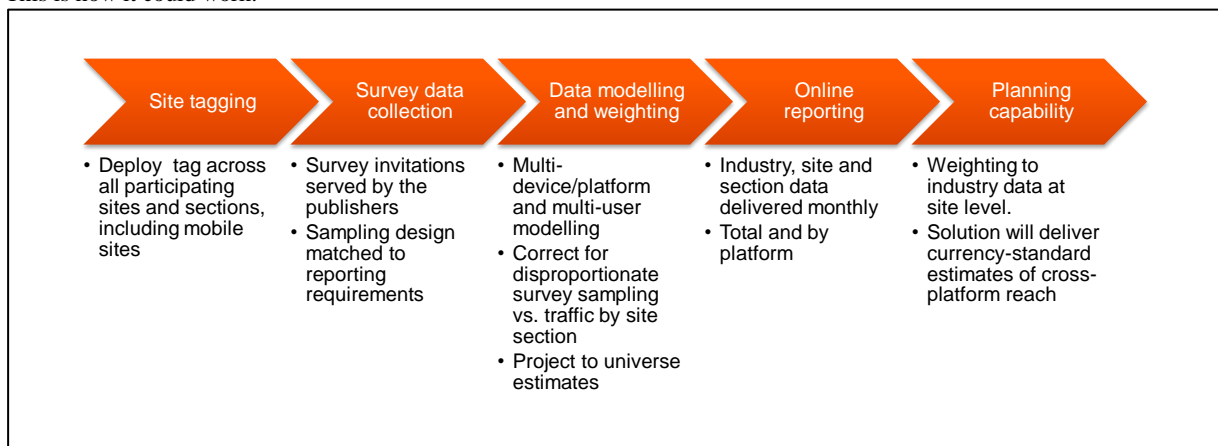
This is how it could work.

Site tagging

Survey data collection

Data modelling and weighting

Online reporting

Planning capability

• Deploy tag across all participating sites and sections, including mobile sites

• Survey invitations served by the publishers
• Sampling design matched to reporting requirements

• Multi-device/platform and multi-user modelling
• Correct for disproportionate survey sampling vs. traffic by site section
• Project to universe estimates

• Industry, site and section data delivered monthly
• Total and by platform

• Weighting to industry data at site level.
• Solution will deliver currency-standard estimates of cross-platform reach